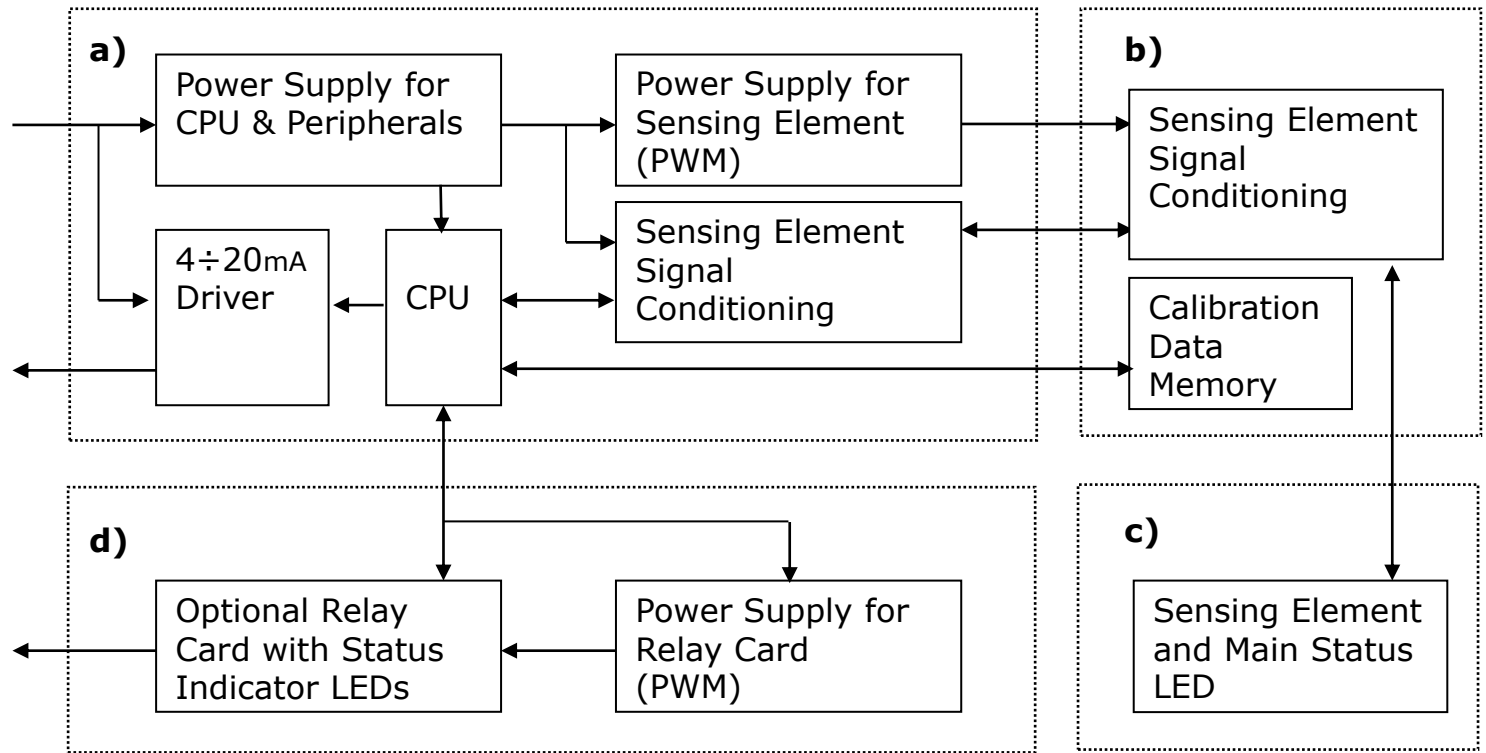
a)

Power Supply for CPU & Peripherals

Power Supply for Sensing Element (PWM)

4÷20mA Driver

CPU

Sensing Element Signal Conditioning

b)

Sensing Element Signal Conditioning

Calibration Data Memory

d)

Optional Relay Card with Status Indicator LEDs

Power Supply for Relay Card (PWM)

c)

Sensing Element and Main Status LED